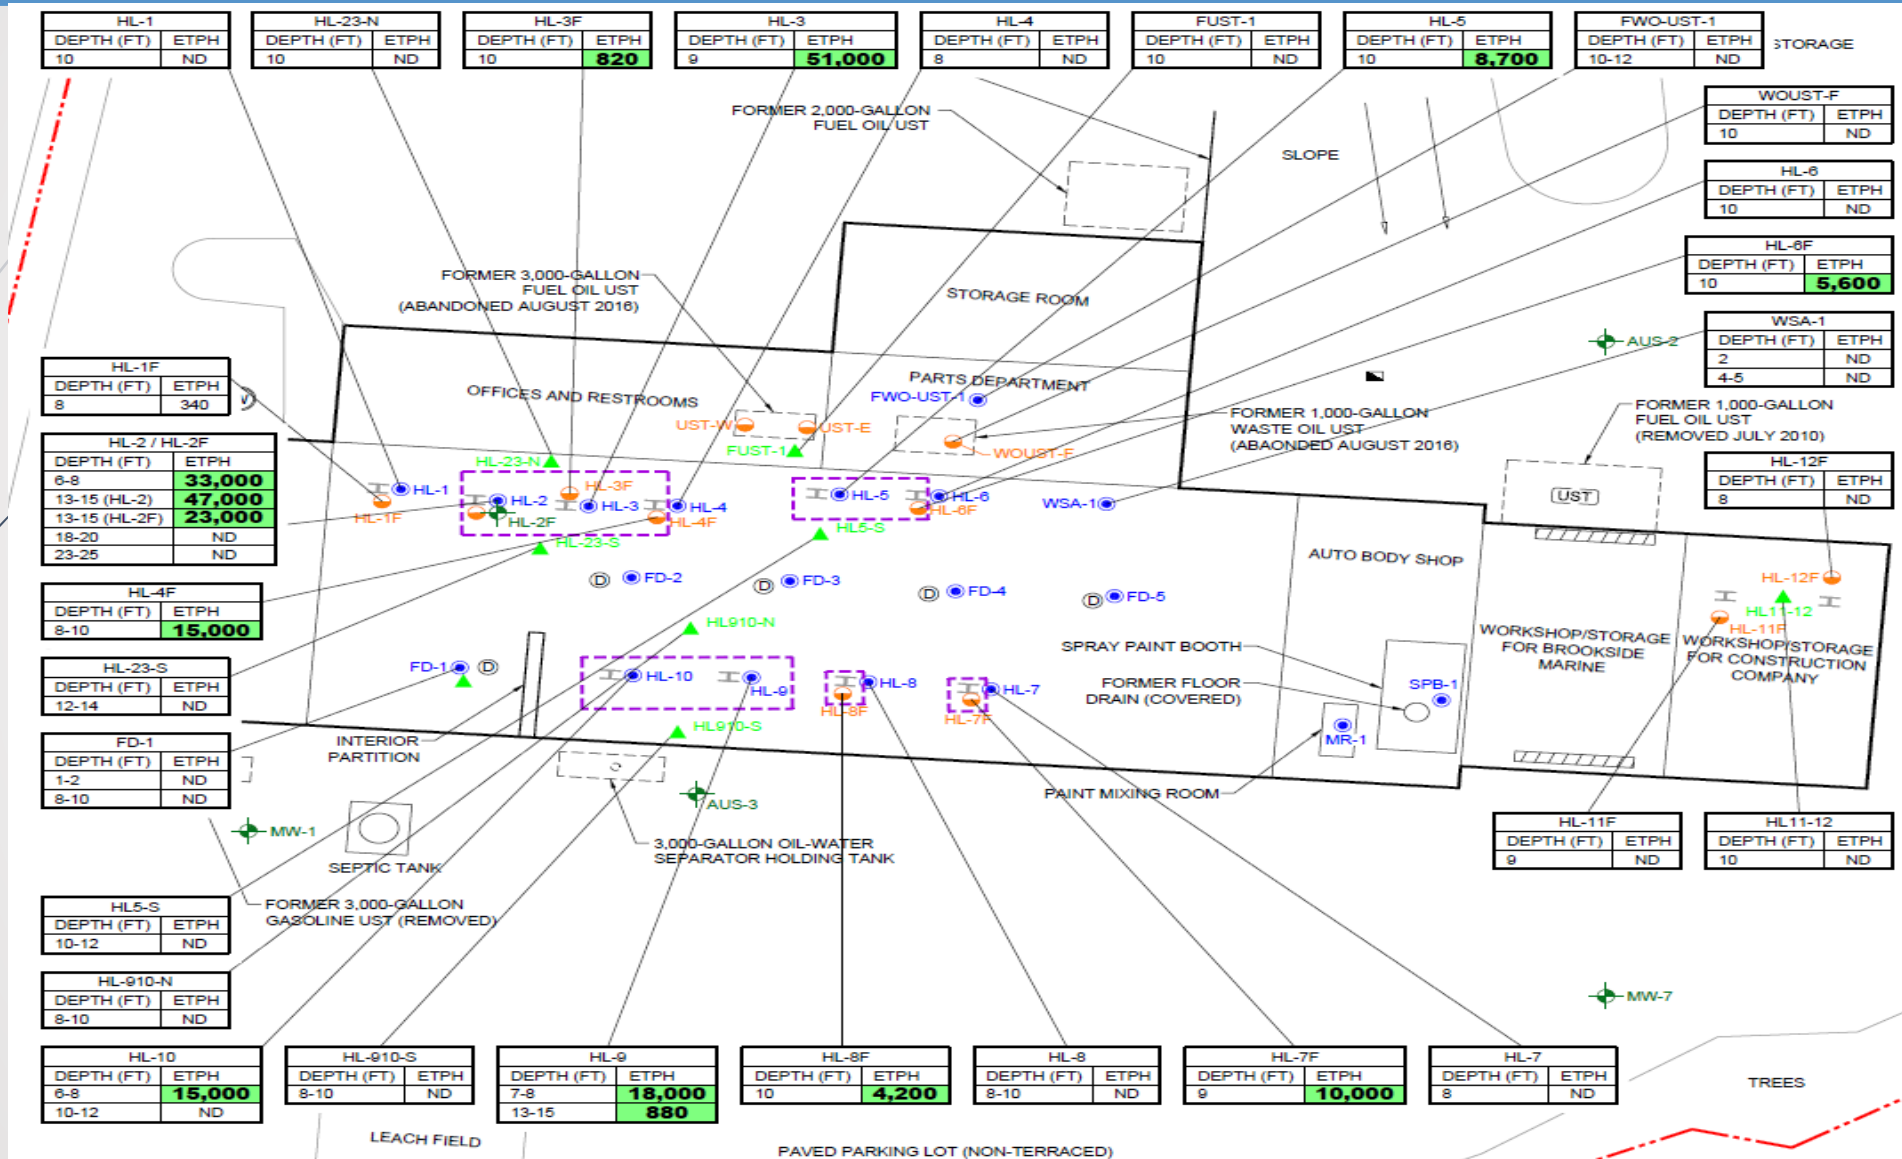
| HL-1 | |
|---|---|
| DEPTH (FT) | ETPH |
| 10 | ND |

| HL-23-N | |
|---|---|
| DEPTH (FT) | ETPH |
| 10 | ND |

| HL-3F | |
|---|---|
| DEPTH (FT) | ETPH |
| 10 | 820 |

| HL-3 | |
|---|---|
| DEPTH (FT) | ETPH |
| 9 | 51,000 |

| HL-4 | |
|---|---|
| DEPTH (FT) | ETPH |
| 8 | ND |

| FUST-1 | |
|---|---|
| DEPTH (FT) | ETPH |
| 10 | ND |

| HL-5 | |
|---|---|
| DEPTH (FT) | ETPH |
| 10 | 8,700 |

| FWO-UST-1 | |
|---|---|
| DEPTH (FT) | ETPH |
| 10-12 | ND |

STORAGE

| WOUST-F | |
|---|---|
| DEPTH (FT) | ETPH |
| 10 | ND |

| HL-6 | |
|---|---|
| DEPTH (FT) | ETPH |
| 10 | ND |

| HL-6F | |
|---|---|
| DEPTH (FT) | ETPH |
| 10 | 5,600 |

| WSA-1 | |
|---|---|
| DEPTH (FT) | ETPH |
| 2 | ND |
| 4-5 | ND |

FORMER 2,000-GALLON FUEL OIL UST

SLOPE

FORMER 3,000-GALLON FUEL OIL UST (ABANDONED AUGUST 2016)

STORAGE ROOM

PARTS DEPARTMENT

OFFICES AND RESTROOMS

FWO-UST-1

AUS-2

FORMER 1,000-GALLON WASTE OIL UST (ABAONDED AUGUST 2016)

FORMER 1,000-GALLON FUEL OIL UST (REMOVED JULY 2010)

| HL-1F | |
|---|---|
| DEPTH (FT) | ETPH |
| 8 | 340 |

| HL-2 / HL-2F | |
|---|---|
| DEPTH (FT) | ETPH |
| 6-8 | 33,000 |
| 13-15 (HL-2) | 47,000 |
| 13-15 (HL-2F) | 23,000 |
| 18-20 | ND |
| 23-25 | ND |

UST-W UST-E FUST-1 WOUST-F HL-23-N HL-3F HL-1 HL-1F HL-2 HL-3 HL-4 HL-2F HL-4F HL-23-S HL-5 HL-6 HL-6F HL5-S WSA-1

UST

| HL-12F | |
|---|---|
| DEPTH (FT) | ETPH |
| 8 | ND |

AUTO BODY SHOP

FD-2 FD-3 FD-4 FD-5

| HL-4F | |
|---|---|
| DEPTH (FT) | ETPH |
| 8-10 | 15,000 |

HL910-N

SPRAY PAINT BOOTH

WORKSHOP/STORAGE FOR BROOKSIDE MARINE

HL-12F HL11-12 HL-11F

WORKSHOP/STORAGE FOR CONSTRUCTION COMPANY

| HL-23-S | |
|---|---|
| DEPTH (FT) | ETPH |
| 12-14 | ND |

FD-1 HL-10 HL-9 HL-8 HL-8F HL-7 HL-7F

FORMER FLOOR DRAIN (COVERED)

SPB-1

MR-1

HL910-S

| FD-1 | |
|---|---|
| DEPTH (FT) | ETPH |
| 1-2 | ND |
| 8-10 | ND |

INTERIOR PARTITION

AUS-3

PAINT MIXING ROOM

MW-1

SEPTIC TANK

3,000-GALLON OIL-WATER SEPARATOR HOLDING TANK

| HL-11F | |
|---|---|
| DEPTH (FT) | ETPH |
| 9 | ND |

| HL11-12 | |
|---|---|
| DEPTH (FT) | ETPH |
| 10 | ND |

| HL5-S | |
|---|---|
| DEPTH (FT) | ETPH |
| 10-12 | ND |

FORMER 3,000-GALLON GASOLINE UST (REMOVED)

| HL-910-N | |
|---|---|
| DEPTH (FT) | ETPH |
| 8-10 | ND |

MW-7

| HL-10 | |
|---|---|
| DEPTH (FT) | ETPH |
| 6-8 | 15,000 |
| 10-12 | ND |

| HL-910-S | |
|---|---|
| DEPTH (FT) | ETPH |
| 8-10 | ND |

| HL-9 | |
|---|---|
| DEPTH (FT) | ETPH |
| 7-8 | 18,000 |
| 13-15 | 880 |

| HL-8F | |
|---|---|
| DEPTH (FT) | ETPH |
| 10 | 4,200 |

| HL-8 | |
|---|---|
| DEPTH (FT) | ETPH |
| 8-10 | ND |

| HL-7F | |
|---|---|
| DEPTH (FT) | ETPH |
| 9 | 10,000 |

| HL-7 | |
|---|---|
| DEPTH (FT) | ETPH |
| 8 | ND |

TREES

LEACH FIELD

PAVED PARKING LOT (NON-TERRACED)